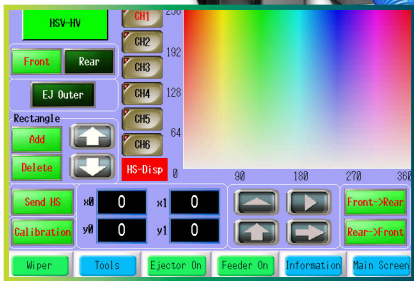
HSV-HV
CH1
256
Front
Rear
CH2
192
CH3
EJ Outer
CH4
128
Rectangle
CH5
Add
64
CH6
Delete
HS-Disp
0
90
180
270
360
Send HS
x0
0
x1
0
Front->Rear
Calibration
y0
0
y1
0
Rear->Front
Wiper
Tools
Ejector On
Feeder On
Information
Main Screen